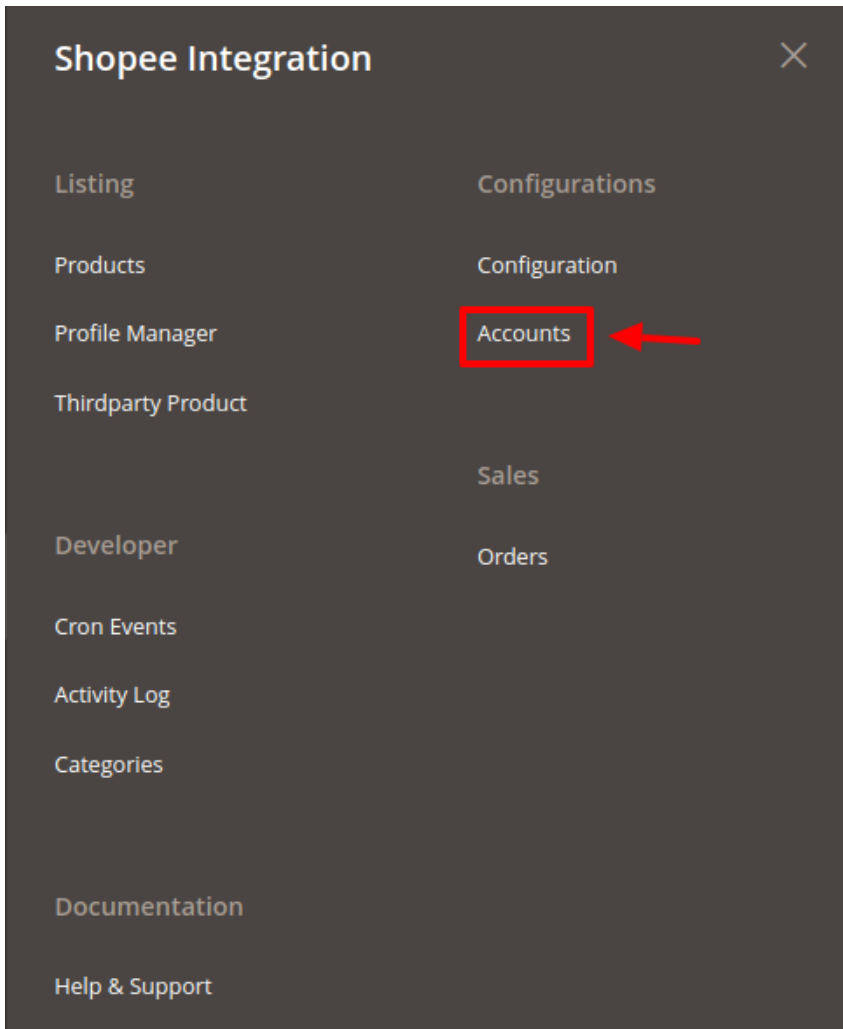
Shopee Integration

Listing

Products

Profile Manager

Thirdparty Product

Developer

Cron Events

Activity Log

Categories

Documentation

Help & Support

Configurations

Configuration

Accounts

Sales

Orders